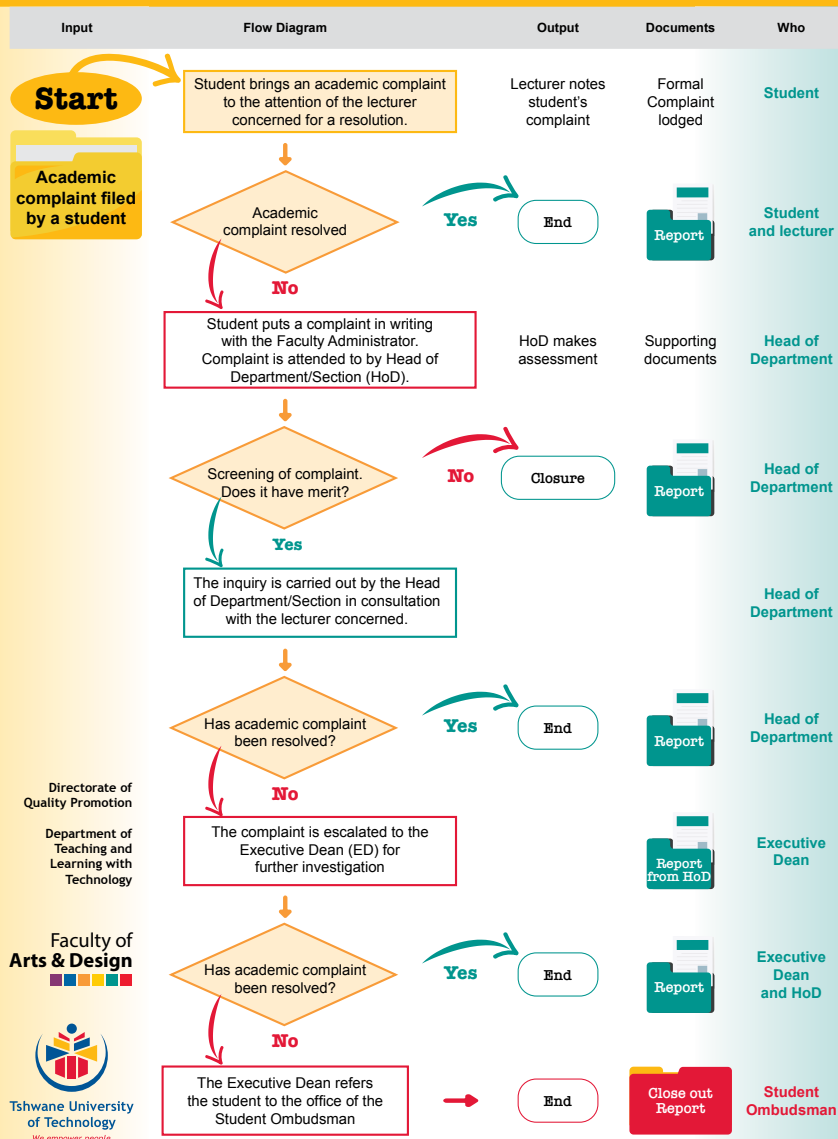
| Input | Flow Diagram | Output | Documents | Who |
|---|---|---|---|---|

Start

Academic complaint filed by a student

Student brings an academic complaint to the attention of the lecturer concerned for a resolution.

Lecturer notes student's complaint

Formal Complaint lodged

Student

Academic complaint resolved

Yes

End

Report

Student and lecturer

No

Student puts a complaint in writing with the Faculty Administrator. Complaint is attended to by Head of Department/Section (HoD).

HoD makes assessment

Supporting documents

Head of Department

Screening of complaint. Does it have merit?

No

Closure

Report

Head of Department

Yes

The inquiry is carried out by the Head of Department/Section in consultation with the lecturer concerned.

Head of Department

Has academic complaint been resolved?

Yes

End

Report

Head of Department

Directorate of Quality Promotion

Department of Teaching and Learning with Technology

No

The complaint is escalated to the Executive Dean (ED) for further investigation

Report from HoD

Executive Dean

Faculty of Arts & Design

Has academic complaint been resolved?

Yes

End

Report

Executive Dean and HoD

No

Tshwane University of Technology
We empower people

The Executive Dean refers the student to the office of the Student Ombudsman

End

Close out Report

Student Ombudsman